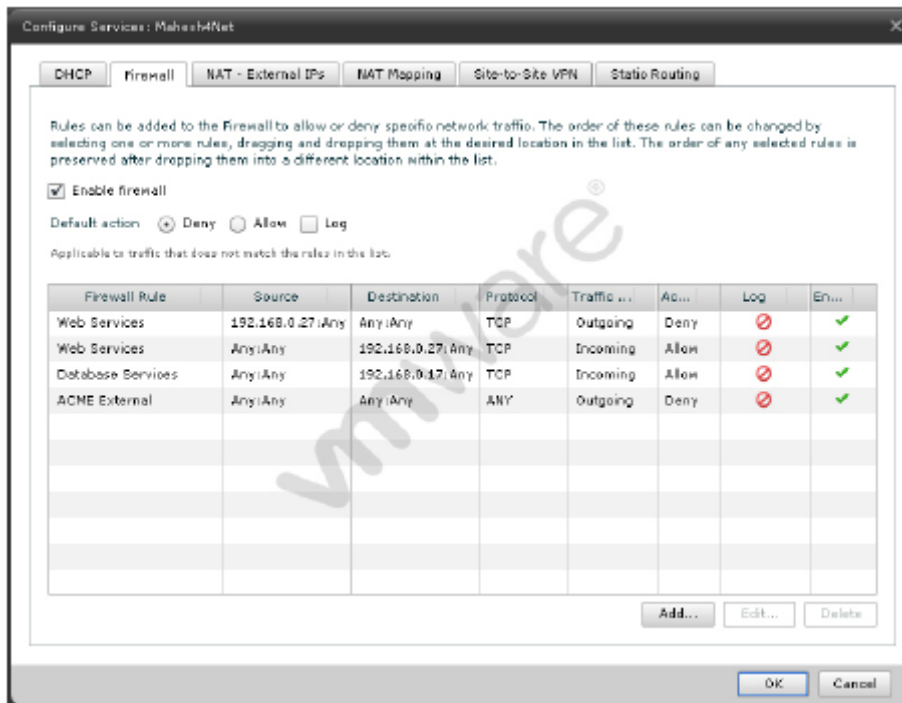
Configure Services: Mahesh4Net

DHCP | Firewall | NAT - External IPs | NAT Mapping | Site-to-Site VPN | Static Routing

Rules can be added to the Firewall to allow or deny specific network traffic. The order of these rules can be changed by selecting one or more rules, dragging and dropping them at the desired location in the list. The order of any selected rules is preserved after dropping them into a different location within the list.

Enable firewall

Default action Deny Allow Log

Applicable to traffic that does not match the rules in the list.

| Firewall Rule | Source | Destination | Protocol | Traffic ... | Ac... | Log | En... |
|---|---|---|---|---|---|---|---|
| Web Services | 192.168.0.27:Any | Any:Any | TCP | Outgoing | Deny | | |
| Web Services | Any:Any | 192.168.0.27:Any | TCP | Incoming | Allow | | |
| Database Services | Any:Any | 192.168.0.17:Any | TCP | Incoming | Allow | | |
| ACME External | Any:Any | Any:Any | ANY | Outgoing | Deny | | |

vmware®

Add... Edit... Delete

OK Cancel